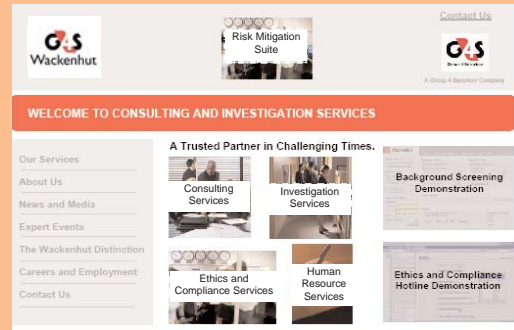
G4S Wackenhut

Risk Mitigation Suite

Contact Us

G4S

A Group 4 Securicor Company

WELCOME TO CONSULTING AND INVESTIGATION SERVICES

Our Services
About Us
News and Media
Expert Events
The Wackenhut Distinction
Careers and Employment
Contact Us

A Trusted Partner in Challenging Times.

Consulting Services

Investigation Services

Ethics and Compliance Services

Human Resource Services

Background Screening Demonstration

Ethics and Compliance Hotline Demonstration